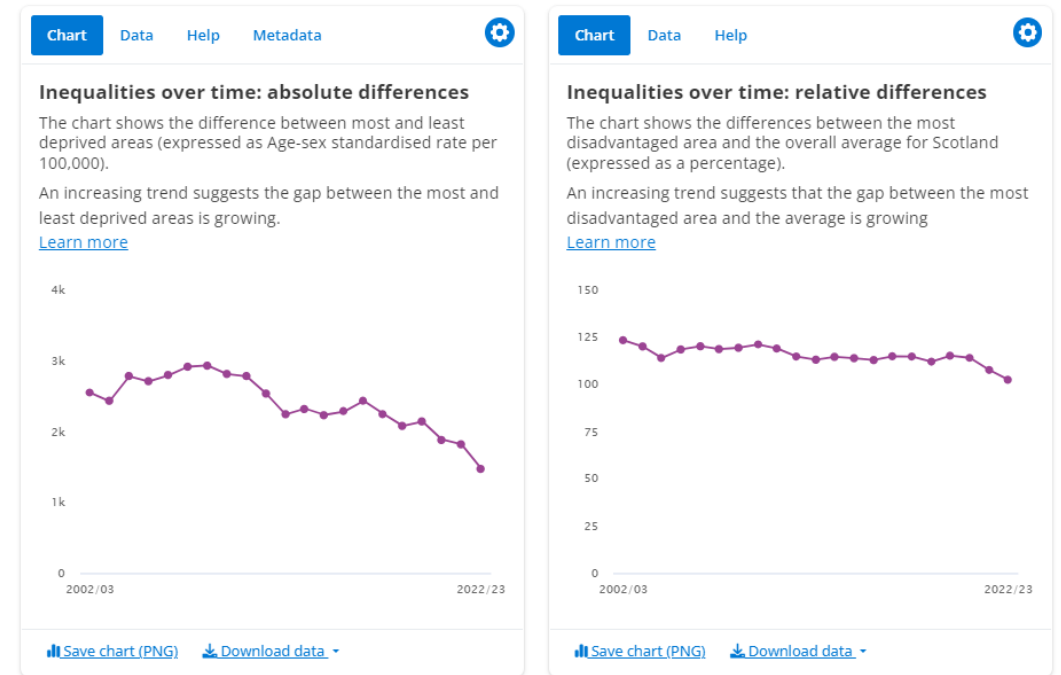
Chart Data Help Metadata

Inequalities over time: absolute differences

The chart shows the difference between most and least deprived areas (expressed as Age-sex standardised rate per 100,000).

An increasing trend suggests the gap between the most and least deprived areas is growing.

Learn more

4k
3k
2k
1k
0
2002/03
2022/23

Save chart (PNG) Download data

Chart Data Help

Inequalities over time: relative differences

The chart shows the differences between the most disadvantaged area and the overall average for Scotland (expressed as a percentage).

An increasing trend suggests that the gap between the most disadvantaged area and the average is growing

Learn more

150
125
100
75
50
25
0
2002/03
2022/23

Save chart (PNG) Download data